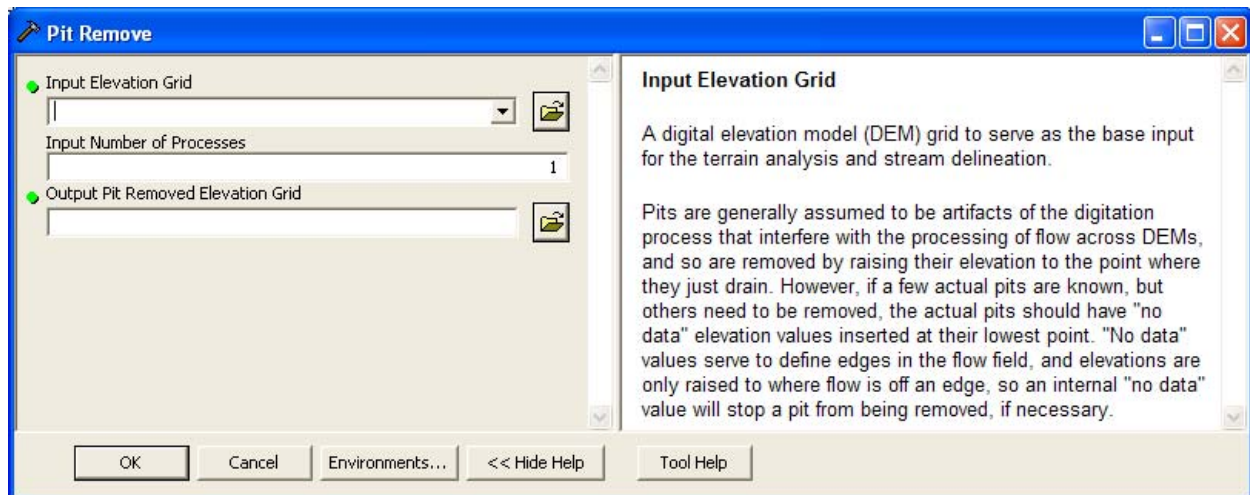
Pit Remove

Input Elevation Grid

Input Number of Processes

1

Output Pit Removed Elevation Grid

Input Elevation Grid

A digital elevation model (DEM) grid to serve as the base input for the terrain analysis and stream delineation.

Pits are generally assumed to be artifacts of the digitation process that interfere with the processing of flow across DEMs, and so are removed by raising their elevation to the point where they just drain. However, if a few actual pits are known, but others need to be removed, the actual pits should have "no data" elevation values inserted at their lowest point. "No data" values serve to define edges in the flow field, and elevations are only raised to where flow is off an edge, so an internal "no data" value will stop a pit from being removed, if necessary.

OK | Cancel | Environments... | << Hide Help | Tool Help